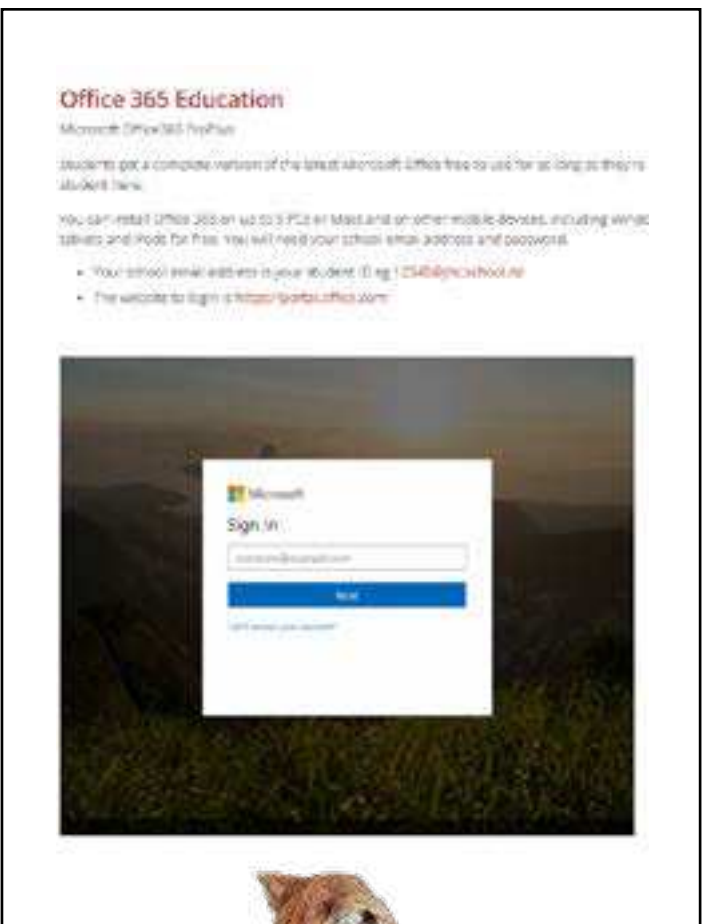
Office 365 Education

Microsoft Office365 ProPlus

Students get a complete version of the latest Microsoft Office free to use for as long as they're student here.

You can install Office 365 on up to 5 PCs or Macs and on other mobile devices, including Windows tablets and iPods for free. You will need your school email address and password.

- Your school email address is your student ID eg 12345@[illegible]school.nz
- The website to login is https://portal.office.com

Microsoft

Sign in

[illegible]

Next

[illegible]